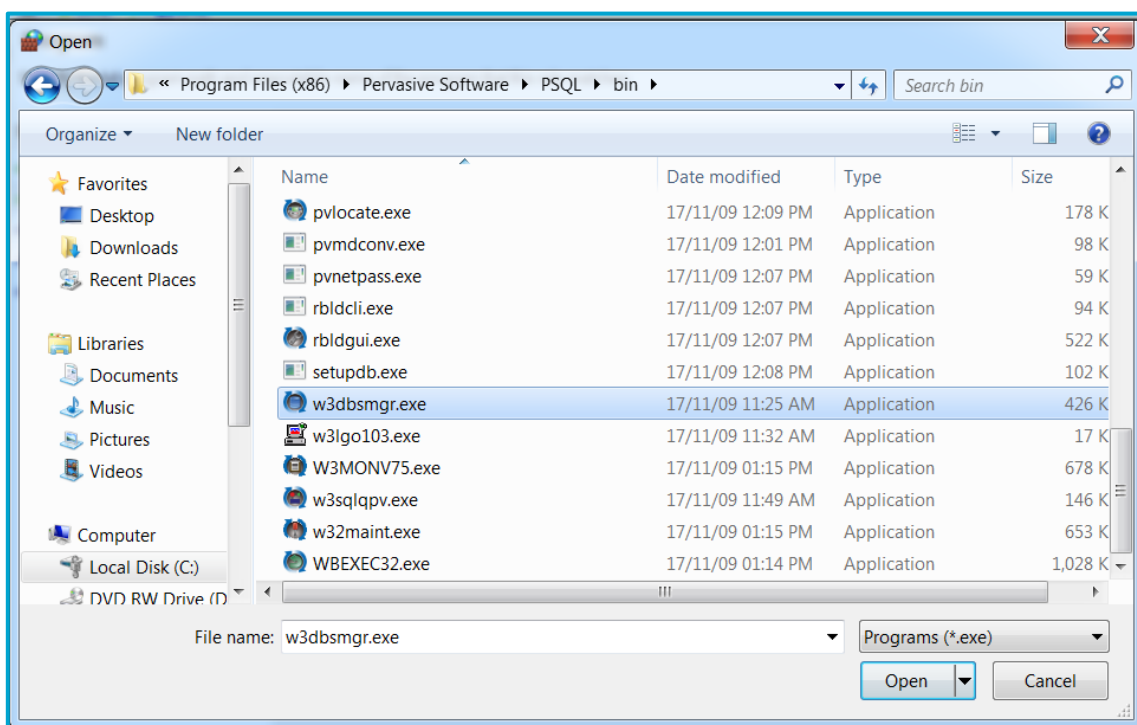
Open

« Program Files (x86) ▸ Pervasive Software ▸ PSQL ▸ bin ▸

Search bin

Organize ▾ New folder

Favorites
Desktop
Downloads
Recent Places

Libraries
Documents
Music
Pictures
Videos

Computer
Local Disk (C:)
DVD RW Drive (D

| Name | Date modified | Type | Size |
|---|---|---|---|
| pvlocate.exe | 17/11/09 12:09 PM | Application | 178 K |
| pvmdconv.exe | 17/11/09 12:01 PM | Application | 98 K |
| pvnetpass.exe | 17/11/09 12:07 PM | Application | 59 K |
| rbldcli.exe | 17/11/09 12:07 PM | Application | 94 K |
| rbldgui.exe | 17/11/09 12:07 PM | Application | 522 K |
| setupdb.exe | 17/11/09 12:08 PM | Application | 102 K |
| w3dbsmgr.exe | 17/11/09 11:25 AM | Application | 426 K |
| w3lgo103.exe | 17/11/09 11:32 AM | Application | 17 K |
| W3MONV75.exe | 17/11/09 01:15 PM | Application | 678 K |
| w3sqlqpv.exe | 17/11/09 11:49 AM | Application | 146 K |
| w32maint.exe | 17/11/09 01:15 PM | Application | 653 K |
| WBEXEC32.exe | 17/11/09 01:14 PM | Application | 1,028 K |

File name: w3dbsmgr.exe
Programs (*.exe)
Open
Cancel